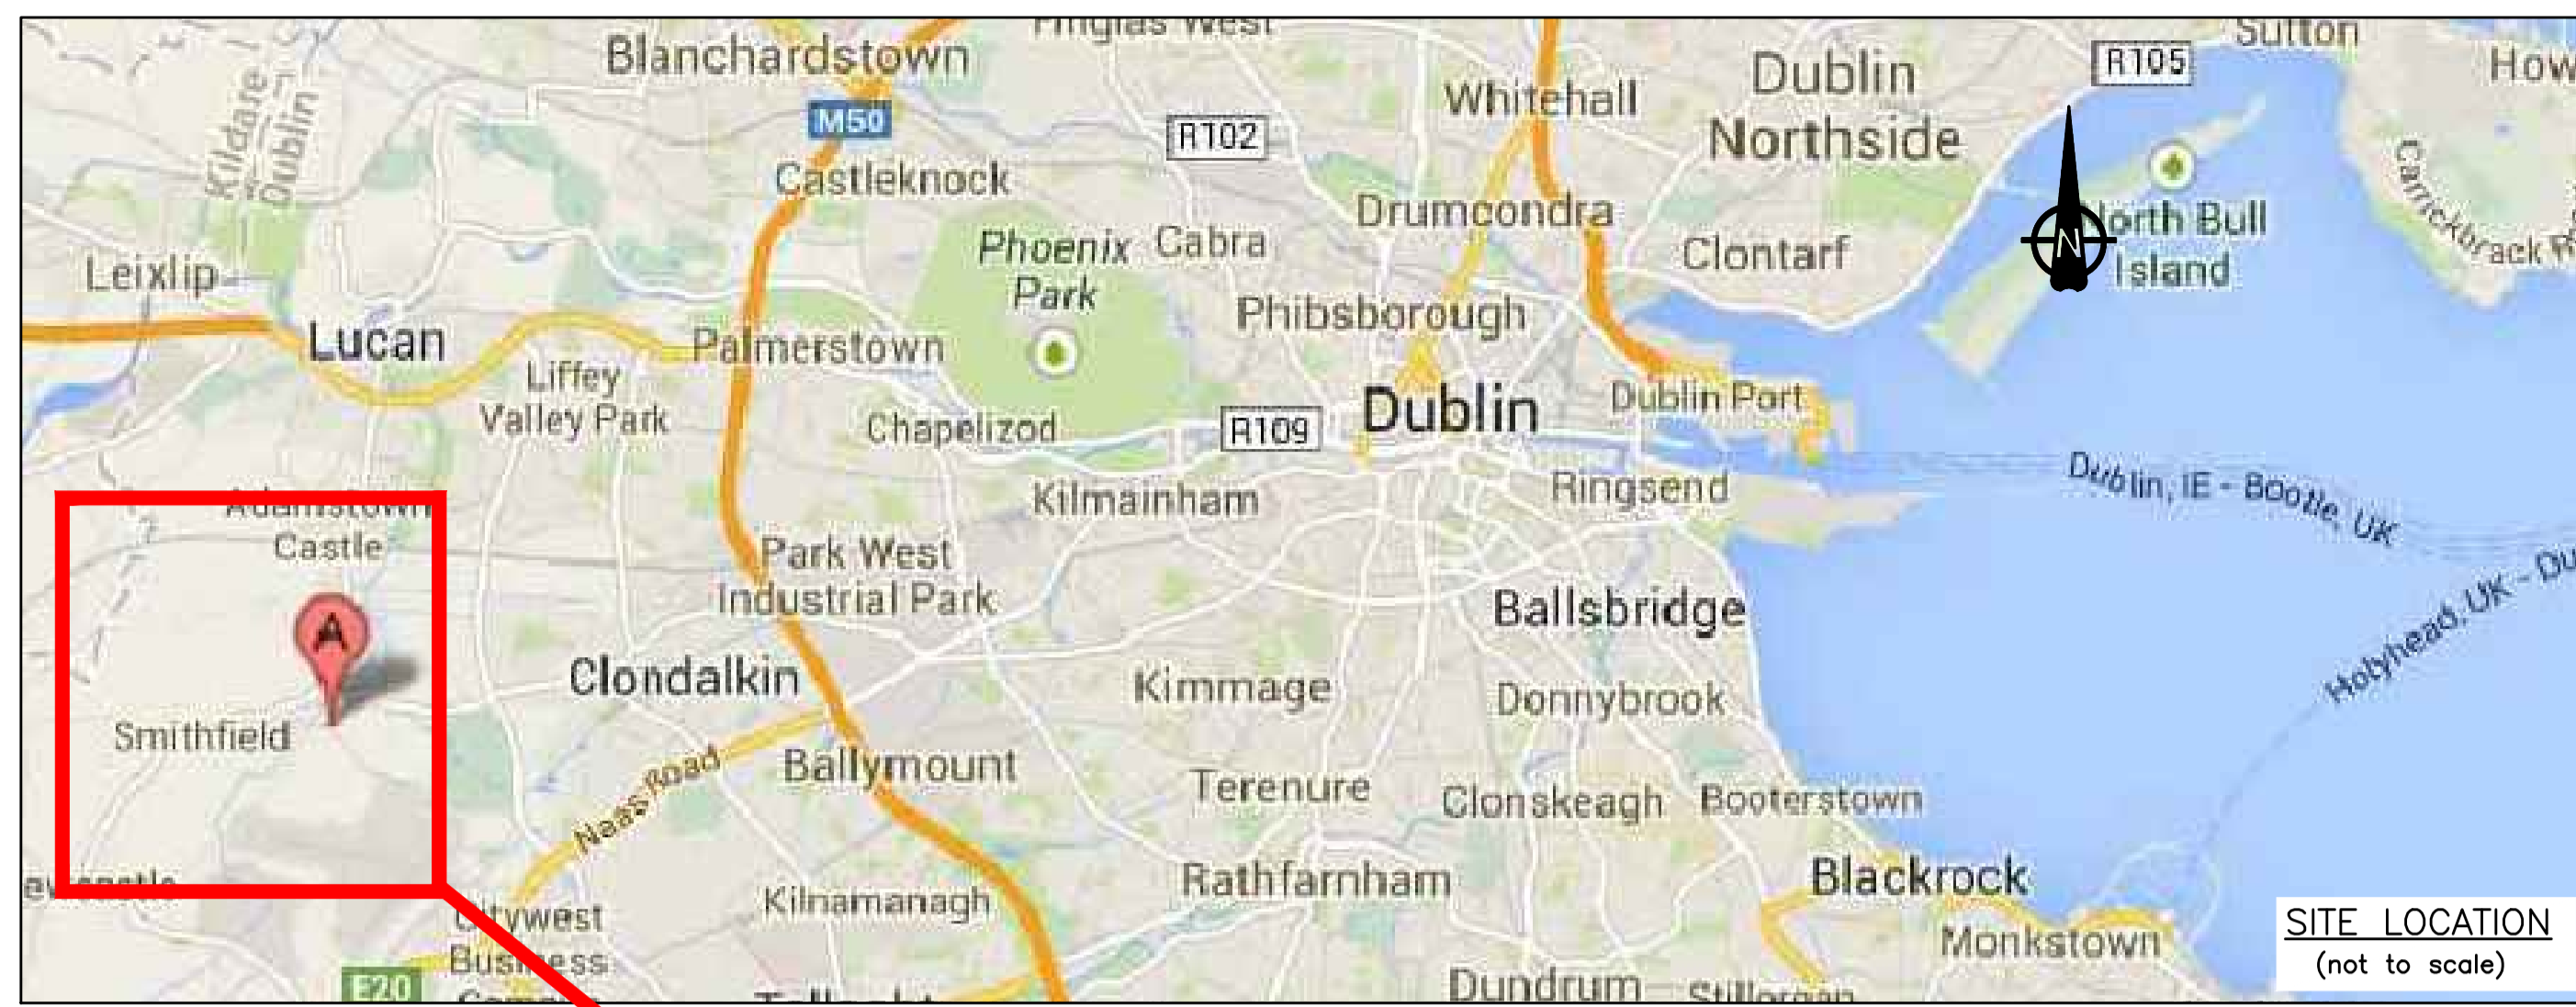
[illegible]
Blanchardstown
M50
R102
Whitehall
Dublin Northside
R105
Sutton
How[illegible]
Kildare Dublin
Castleknock
Drumcondra
Phoenix Park
Cabra
Clontarf
North Bull Island
Carrickbrack R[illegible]
Leixlip
Lucan
Palmerstown
Phibsborough
Liffey Valley Park
Dublin
Dublin Port
Chapelizod
R109
Kilmainham
Ringsend
Dublin, IE - Bootle, UK
Adamstown Castle
Park West Industrial Park
Ballsbridge
Holyhead, UK - Du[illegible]
Clondalkin
Kimmage
Donnybrook
Smithfield
Naas Road
Ballymount
Terenure
Clonskeagh
Booterstown
Blackrock
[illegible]
Citywest Business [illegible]
Kilnamanagh
Rathfarnham
Monkstown
E20
Dundrum
Stillorgan
SITE LOCATION
(not to scale)